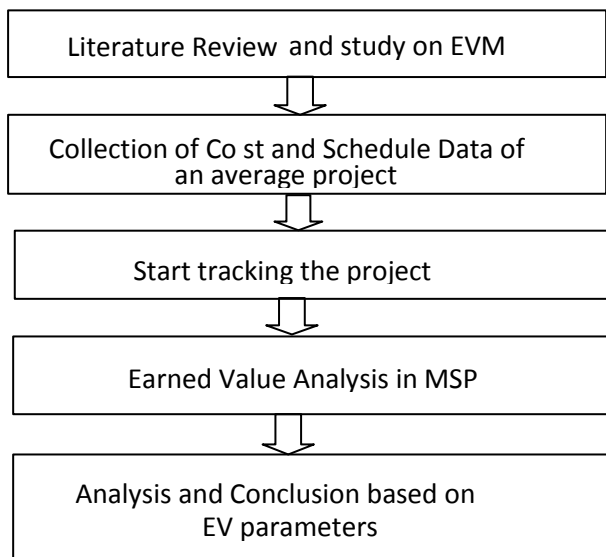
Literature Review and study on EVM

Collection of Co st and Schedule Data of an average project

Start tracking the project

Earned Value Analysis in MSP

Analysis and Conclusion based on EV parameters